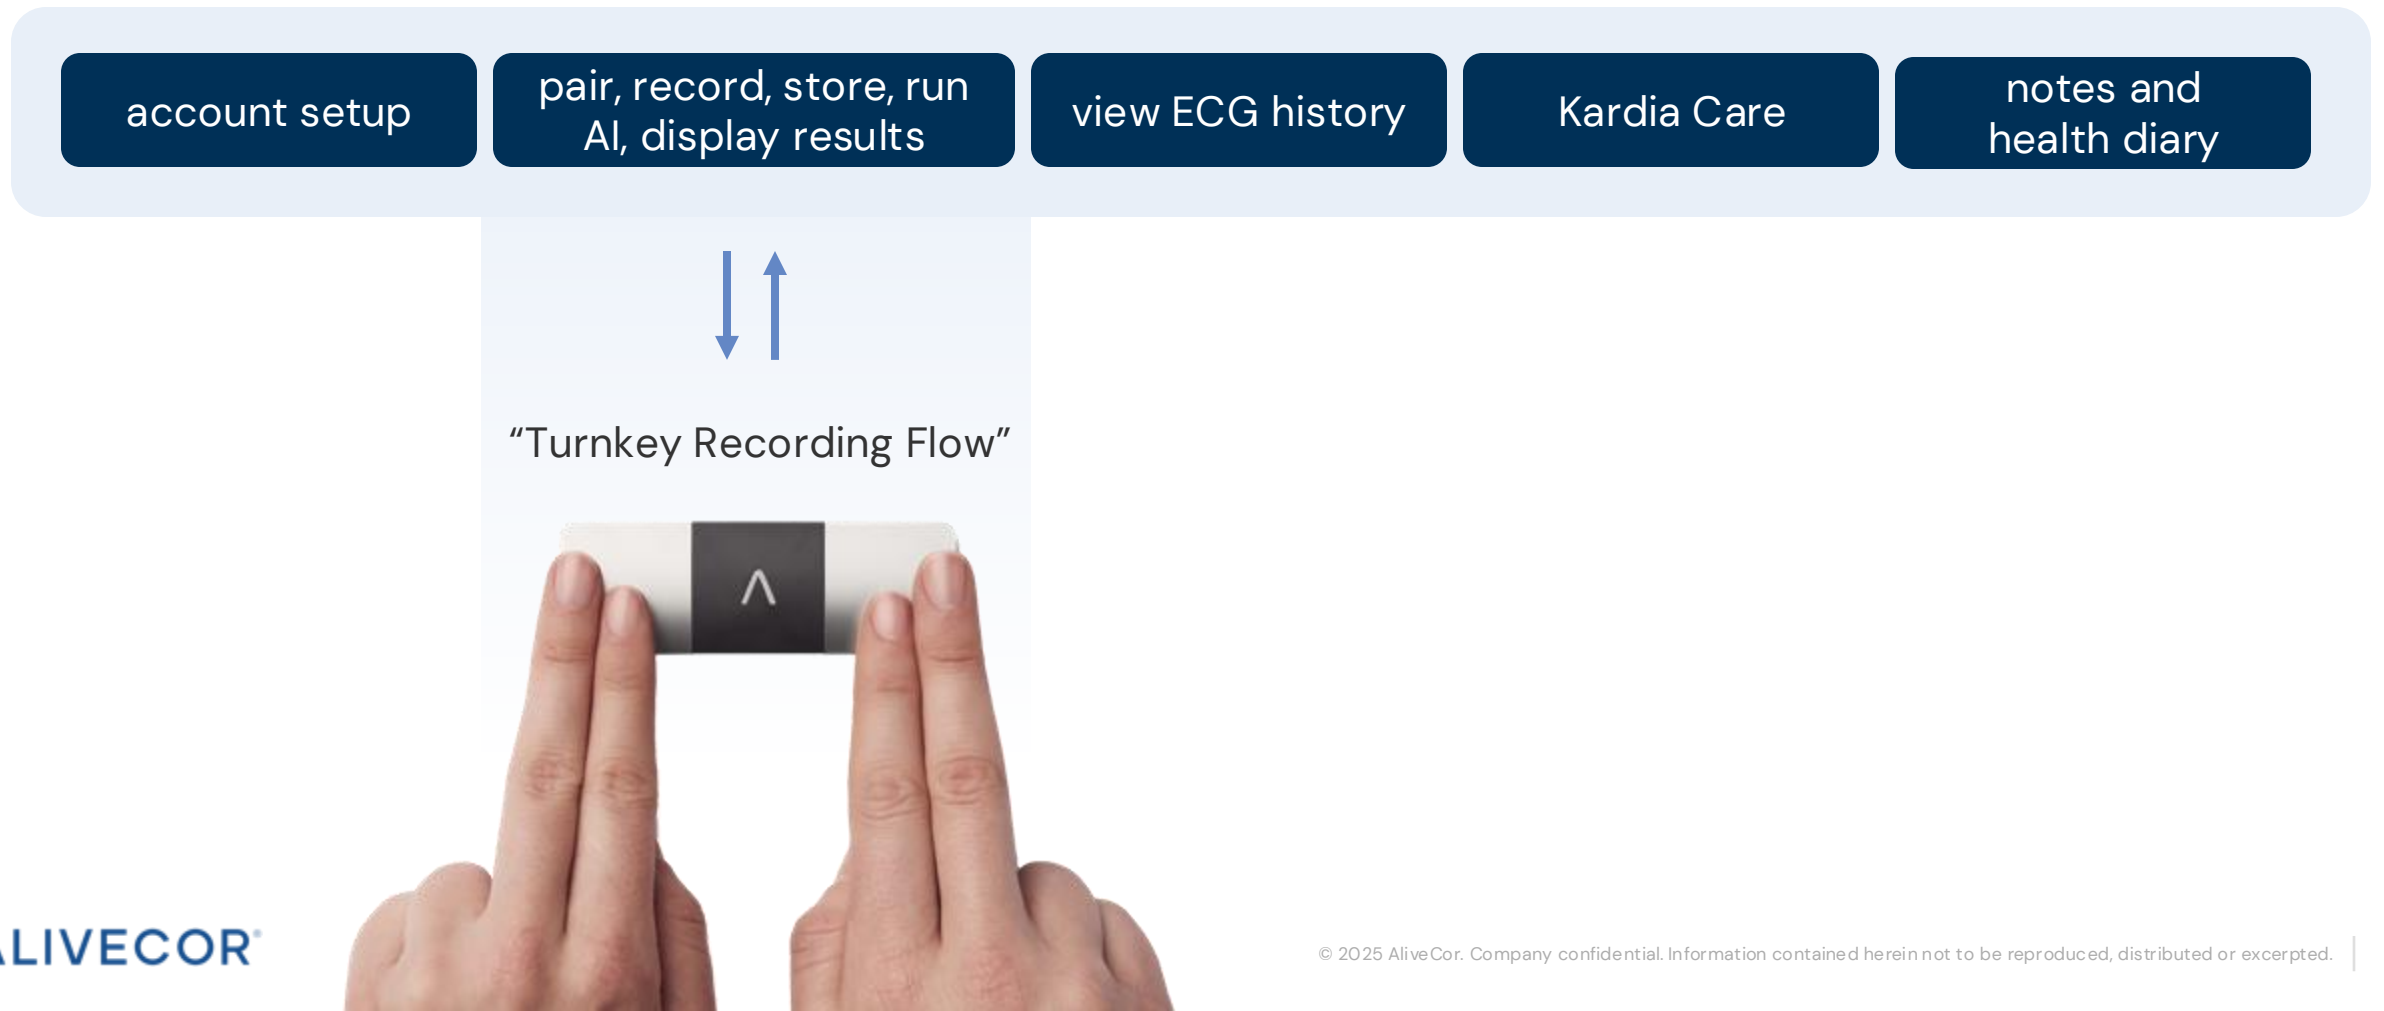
account setup

pair, record, store, run AI, display results

view ECG history

Kardia Care

notes and health diary

“Turnkey Recording Flow”

ALIVECOR

© 2025 AliveCor. Company confidential. Information contained herein not to be reproduced, distributed or excerpted.